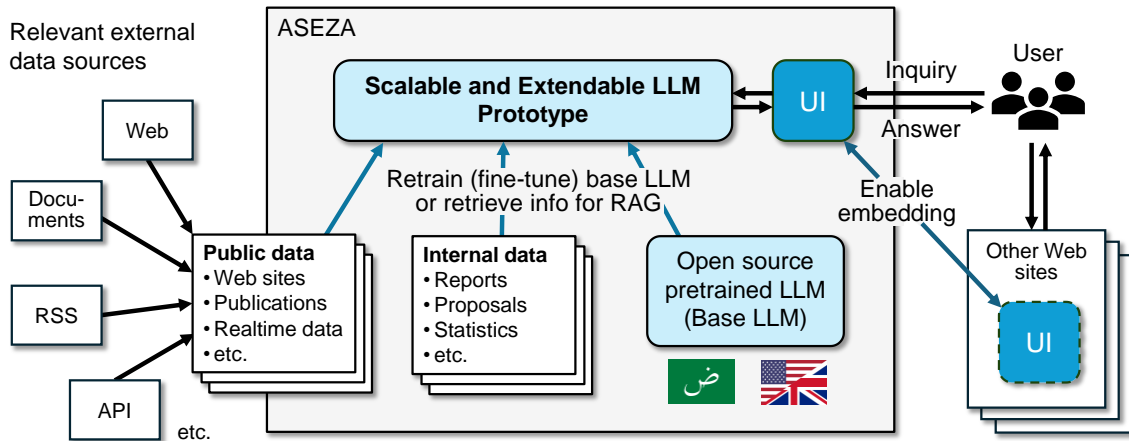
Relevant external data sources

Web

Documents

RSS

API

etc.

ASEZA

Scalable and Extendable LLM Prototype

UI

Inquiry

Answer

User

Retrain (fine-tune) base LLM or retrieve info for RAG

Enable embedding

Public data
• Web sites
• Publications
• Realtime data
• etc.

Internal data
• Reports
• Proposals
• Statistics
• etc.

Open source pretrained LLM (Base LLM)

ض

Other Web sites

UI